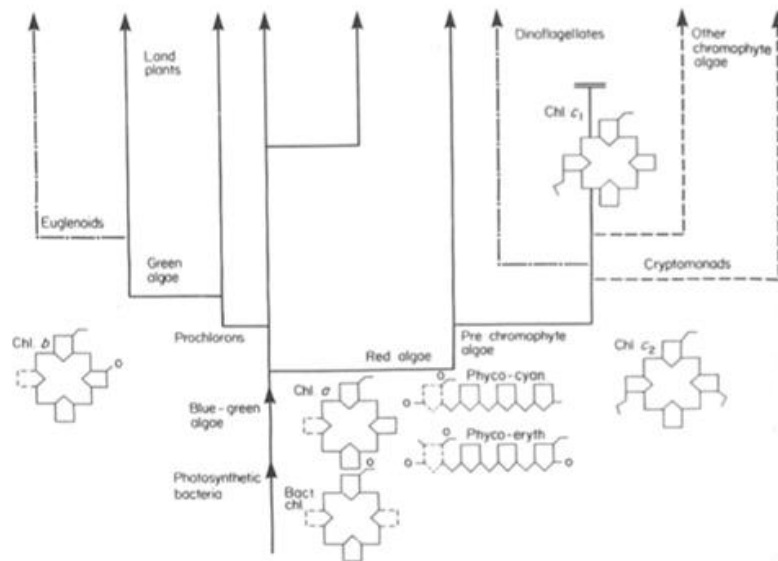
Land plants

Dinoflagellates

Other chromophyte algae

Chl $c_1$

Euglenoids

Green algae

Cryptomonads

Chl. $b$

o

Prochlorons

Red algae

Pre chromophyte algae

Chl $c_2$

Blue - green algae

Chl. $a$

o

Phyco-cyan

o

o

Phyco-eryth

o

o

Photosynthetic bacteria

o

Bact chl